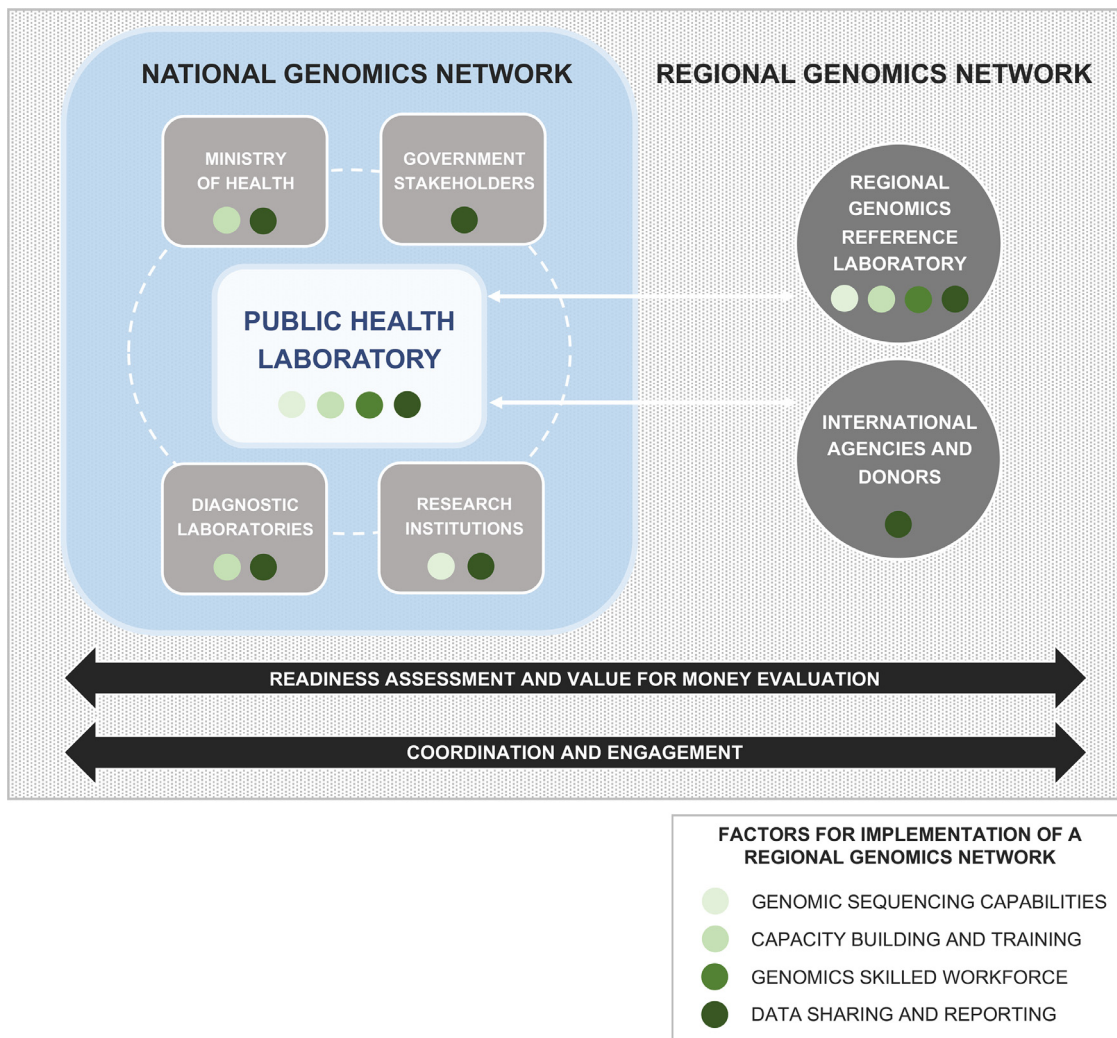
NATIONAL GENOMICS NETWORK

REGIONAL GENOMICS NETWORK

MINISTRY OF HEALTH

GOVERNMENT STAKEHOLDERS

PUBLIC HEALTH LABORATORY

DIAGNOSTIC LABORATORIES

RESEARCH INSTITUTIONS

REGIONAL GENOMICS REFERENCE LABORATORY

INTERNATIONAL AGENCIES AND DONORS

READINESS ASSESSMENT AND VALUE FOR MONEY EVALUATION

COORDINATION AND ENGAGEMENT

FACTORS FOR IMPLEMENTATION OF A REGIONAL GENOMICS NETWORK

GENOMIC SEQUENCING CAPABILITIES

CAPACITY BUILDING AND TRAINING

GENOMICS SKILLED WORKFORCE

DATA SHARING AND REPORTING